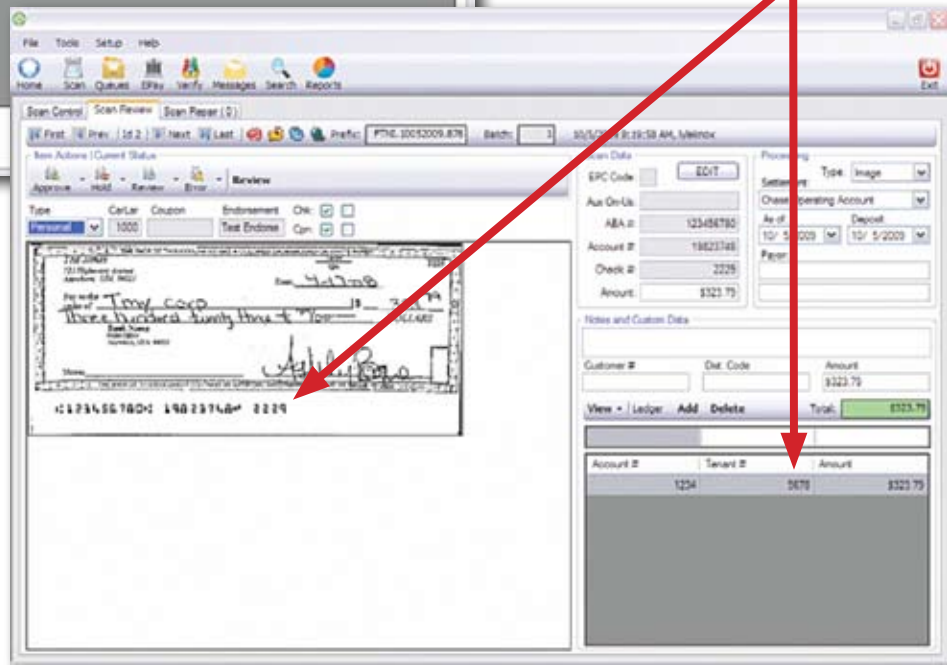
File Tools Setup Help

Home Scan Queues EPay Verify Messages Search Reports Exit

Scan Control Scan Review Scan Repair (0)

First Prev 1 of 2 Next Last Prefix: PTN0.10052009.876 Batch: 1 10/5/2009 8:19:58 AM, Melrose

Item Actions | Current Status

Approve Hold Review Error Review

Type CarLar Coupon Endorsement Chk: Cpn:

Personal 1000 Test Endorse

Tony coco

three hundred twenty three & 75/100

323.75

⑆123456780⑆ 19823748⑈ 2229

Scan Data

EPC Code: EDIT...

Aux On-Us:

ABA #: 123456780

Account #: 19823748

Check #: 2229

Amount: $323.75

Processing

Type: Image

Settlement: Chase Operating Account

As of: 10/ 5/2009 Deposit: 10/ 5/2009

Payor:

Notes and Custom Data

Customer # Dist. Code Amount

$323.75

View Ledger Add Delete Total: $323.75

| Account # | Tenant # | Amount |
|---|---|---|
| 1234 | 5678 | $323.75 |